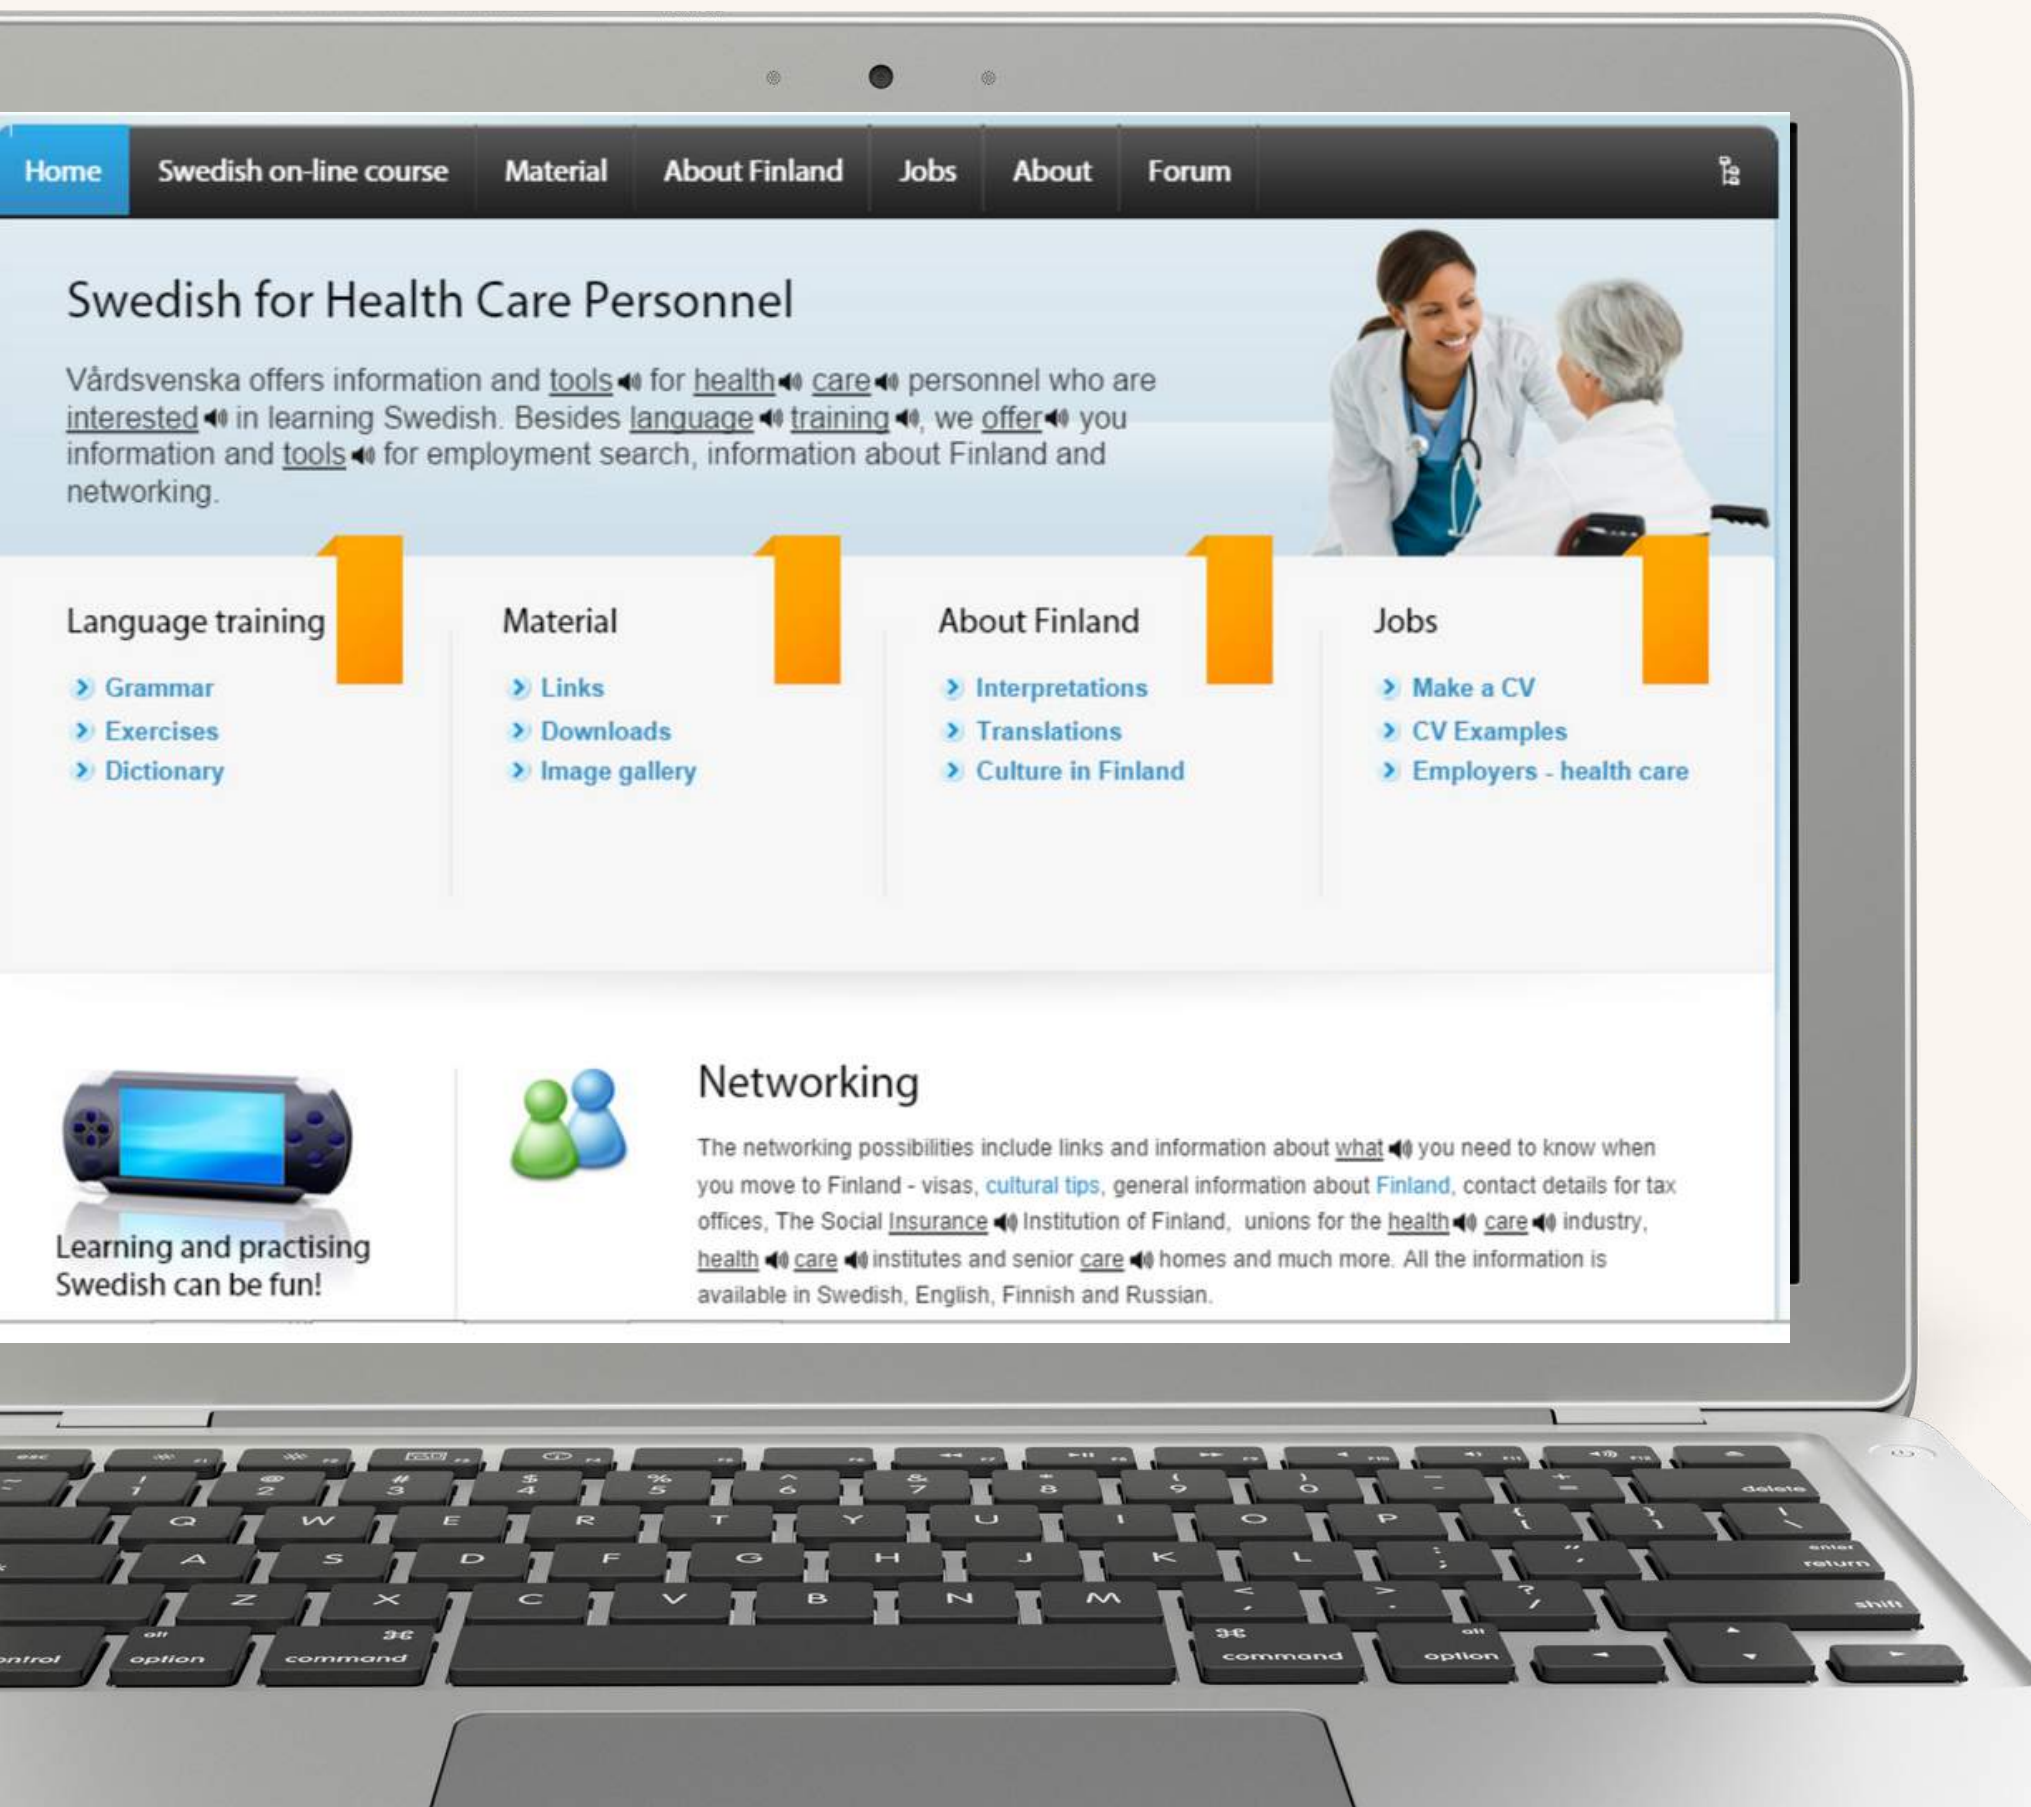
Home Swedish on-line course Material About Finland Jobs About Forum

Swedish for Health Care Personnel

Vårdsvenska offers information and tools for health care personnel who are interested in learning Swedish. Besides language training, we offer you information and tools for employment search, information about Finland and networking.

Language training
Grammar
Exercises
Dictionary

Material
Links
Downloads
Image gallery

About Finland
Interpretations
Translations
Culture in Finland

Jobs
Make a CV
CV Examples
Employers - health care

Learning and practising Swedish can be fun!

Networking

The networking possibilities include links and information about what you need to know when you move to Finland - visas, cultural tips, general information about Finland, contact details for tax offices, The Social Insurance Institution of Finland, unions for the health care industry, health care institutes and senior care homes and much more. All the information is available in Swedish, English, Finnish and Russian.

esc
! 1 @ 2 # 3 $ 4 % 5 ^ 6 & 7 * 8 ( 9 ) 0 _ - + = delete
Q W E R T Y U I O P { [ } ] | \
A S D F G H J K L : ; " ' enter return
Z X C V B N M < , > . ? / shift
control alt option ⌘ command ⌘ command alt option